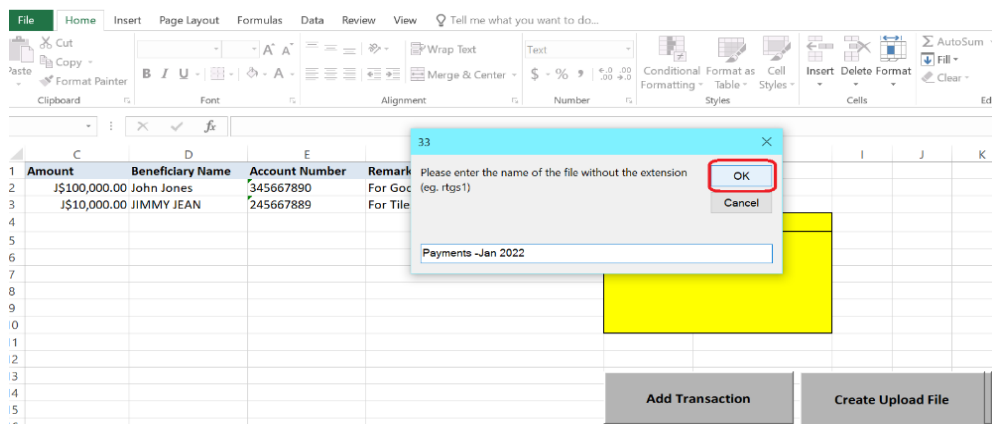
File Home Insert Page Layout Formulas Data Review View Tell me what you want to do...

Cut
Copy
Paste
Format Painter
Clipboard

B I U
Font

Wrap Text
Merge & Center
Alignment

Text
$ % ,
Number

Conditional Formatting
Format as Table
Cell Styles
Styles

Insert Delete Format
Cells

AutoSum
Fill
Clear
Ed

fx

| | C | D | E | |
|---|---|---|---|---|
| 1 | Amount | Beneficiary Name | Account Number | Remark |
| 2 | J$100,000.00 | John Jones | 345667890 | For Goo |
| 3 | J$10,000.00 | JIMMY JEAN | 245667889 | For Tile |

I J K

33

Please enter the name of the file without the extension (eg. rtgs1)

OK

Cancel

Payments -Jan 2022

Add Transaction

Create Upload File